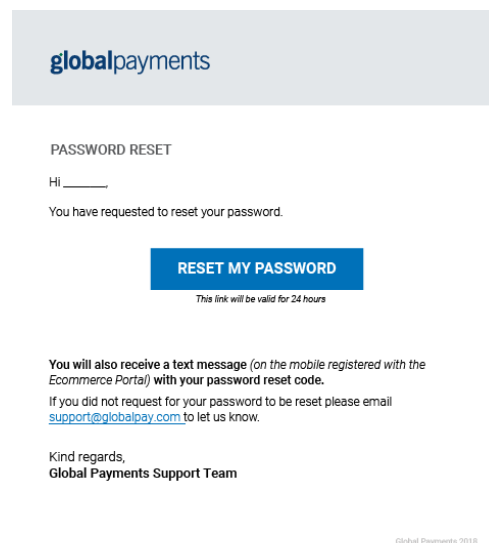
globalpayments

PASSWORD RESET

Hi ______,

You have requested to reset your password.

RESET MY PASSWORD

This link will be valid for 24 hours

You will also receive a text message (on the mobile registered with the Ecommerce Portal) with your password reset code.

If you did not request for your password to be reset please email support@globalpay.com to let us know.

Kind regards,
Global Payments Support Team

Global Payments 2018